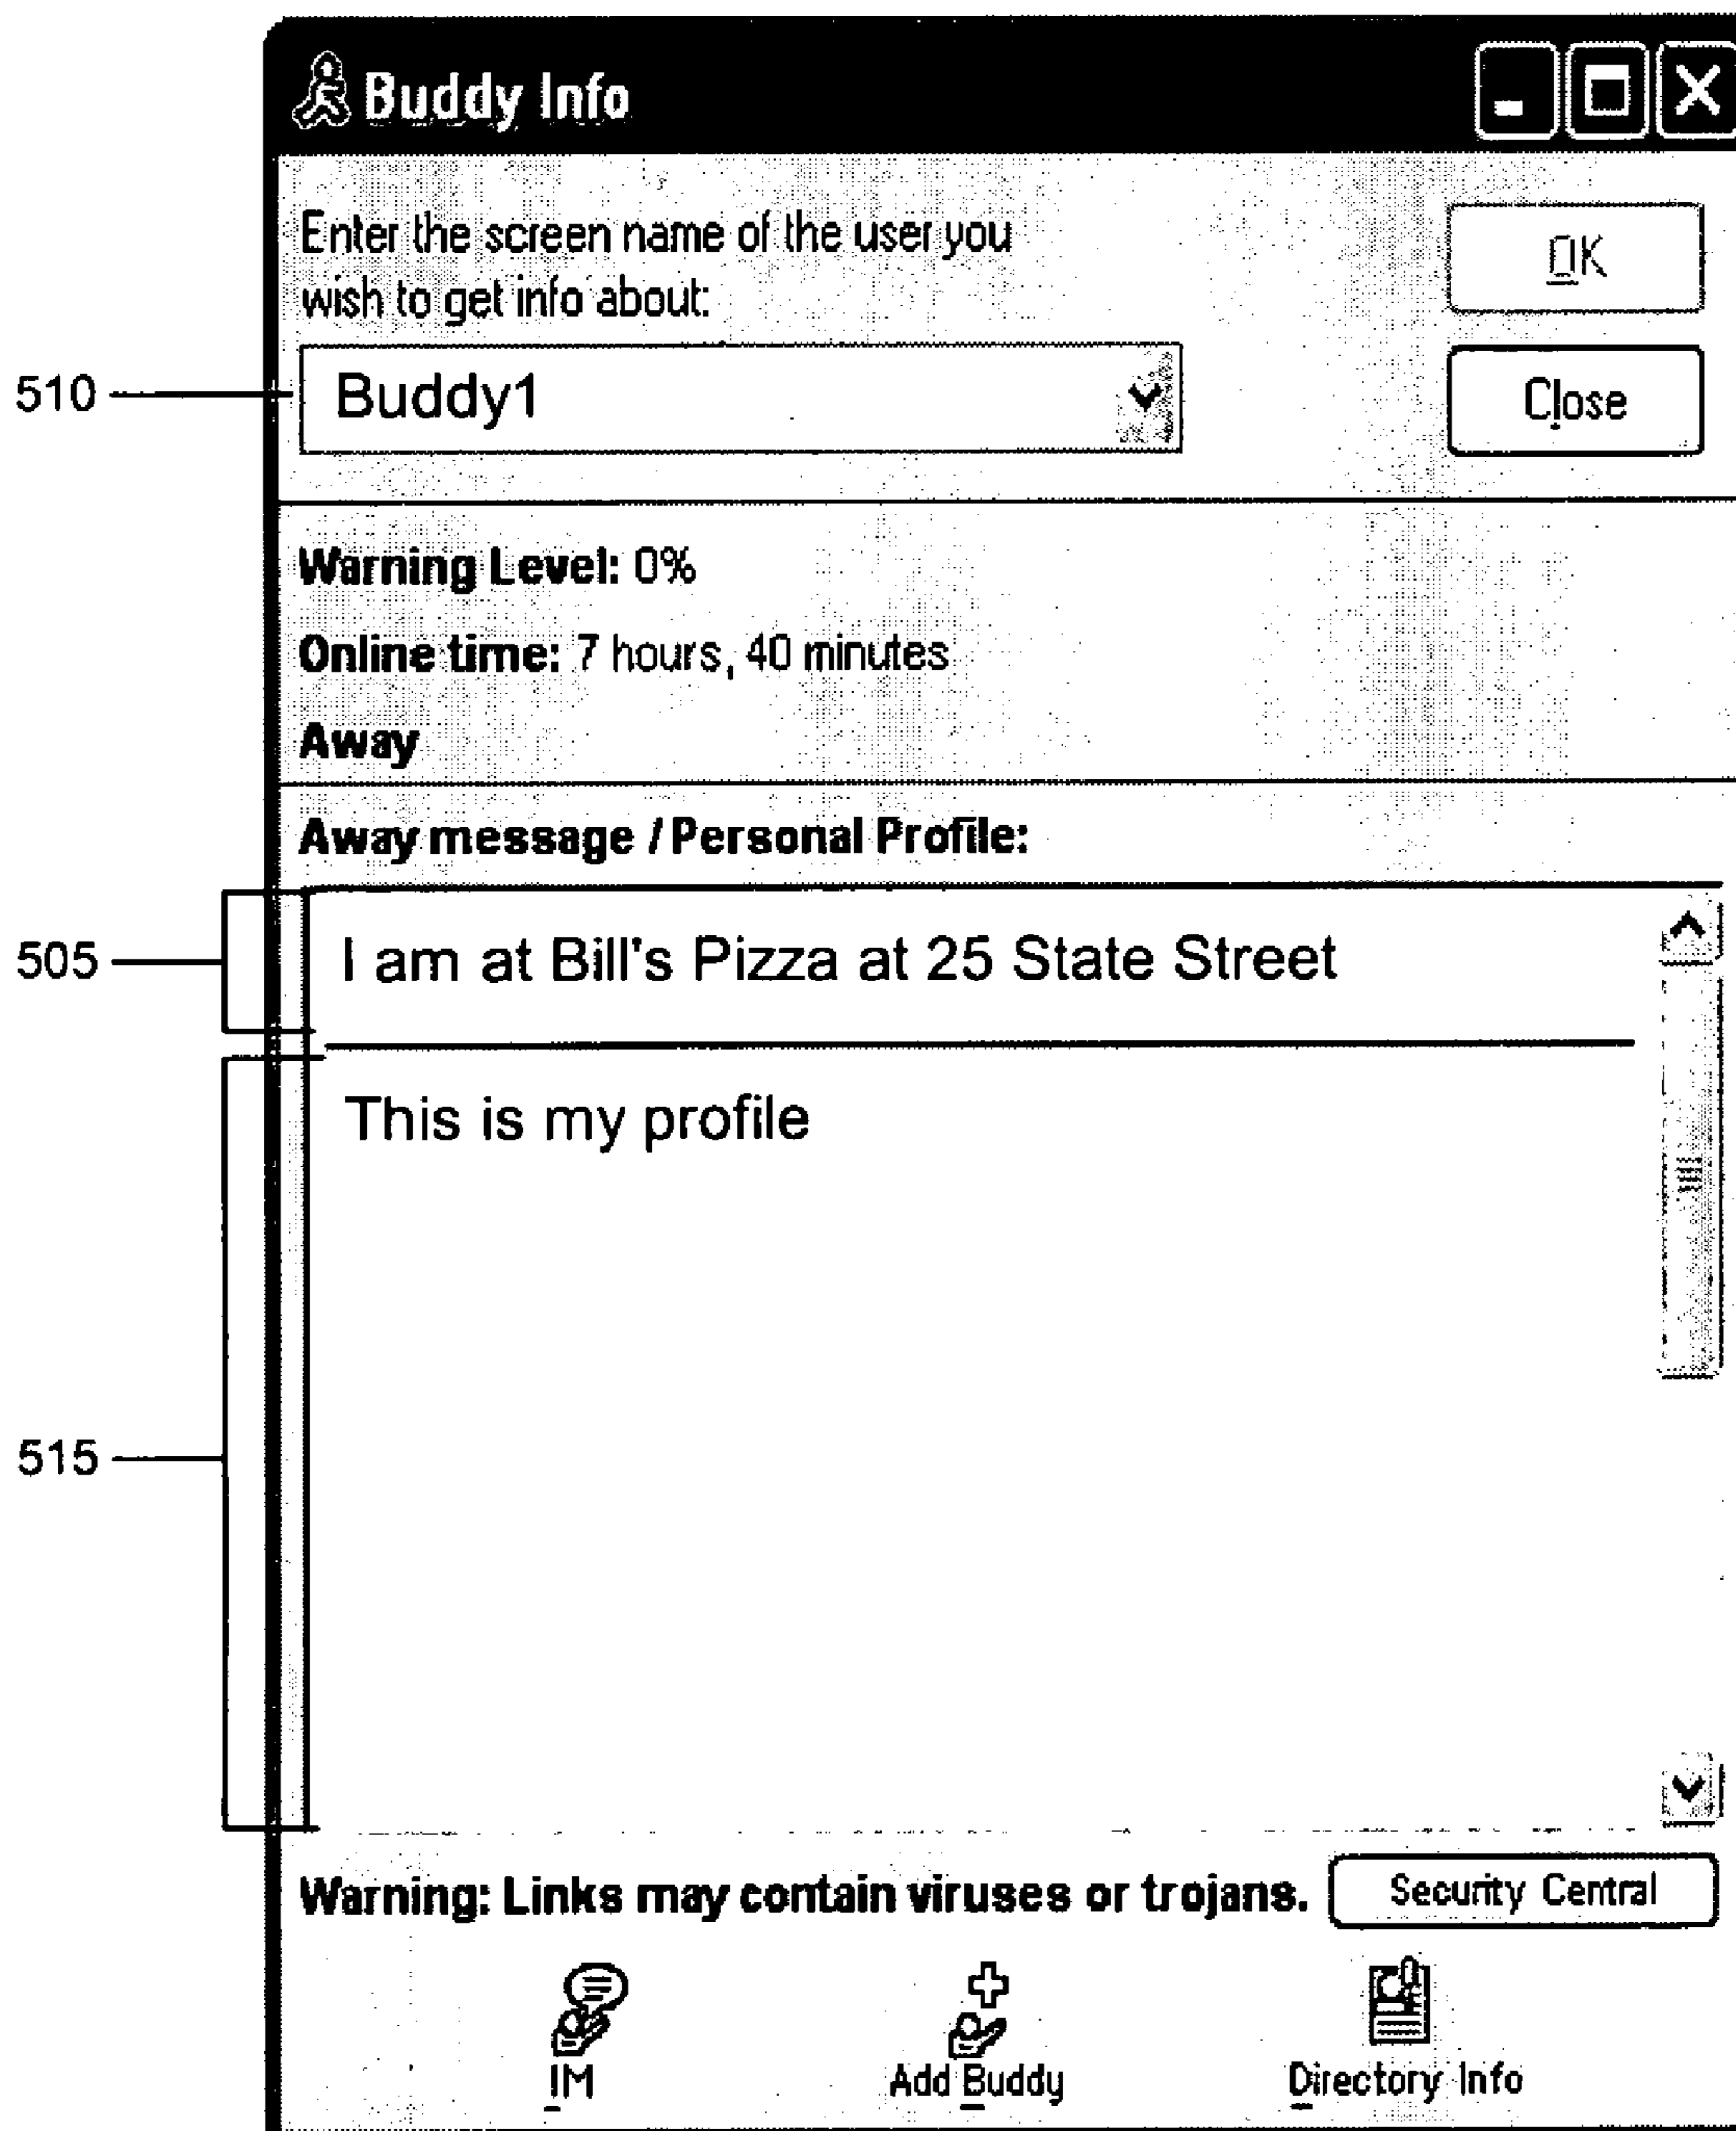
Buddy Info

Enter the screen name of the user you wish to get info about:

OK

510

Buddy1

Close

Warning Level: 0%

Online time: 7 hours, 40 minutes

Away

Away message / Personal Profile:

505

I am at Bill's Pizza at 25 State Street

This is my profile

515

Warning: Links may contain viruses or trojans.

Security Central

IM

Add Buddy

Directory Info